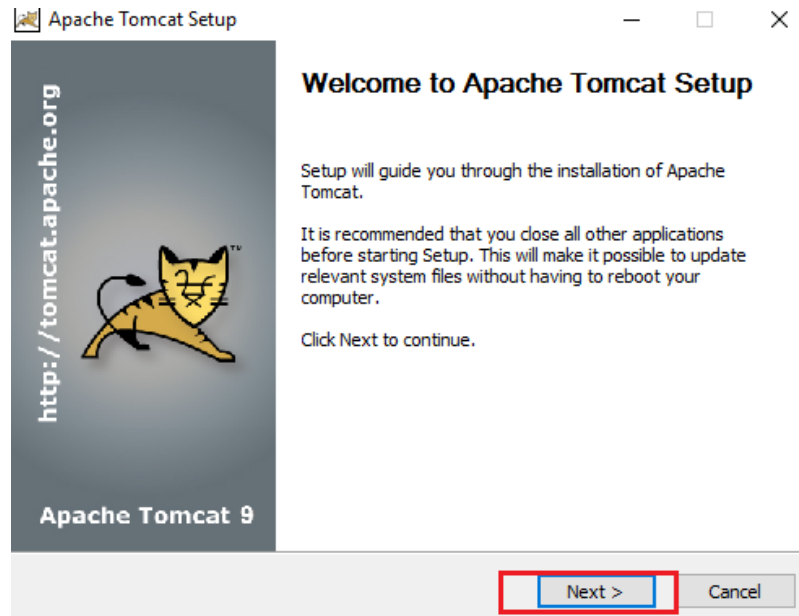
Apache Tomcat Setup

http://tomcat.apache.org

TM

Apache Tomcat 9

Welcome to Apache Tomcat Setup

Setup will guide you through the installation of Apache Tomcat.

It is recommended that you close all other applications before starting Setup. This will make it possible to update relevant system files without having to reboot your computer.

Click Next to continue.

Next >

Cancel